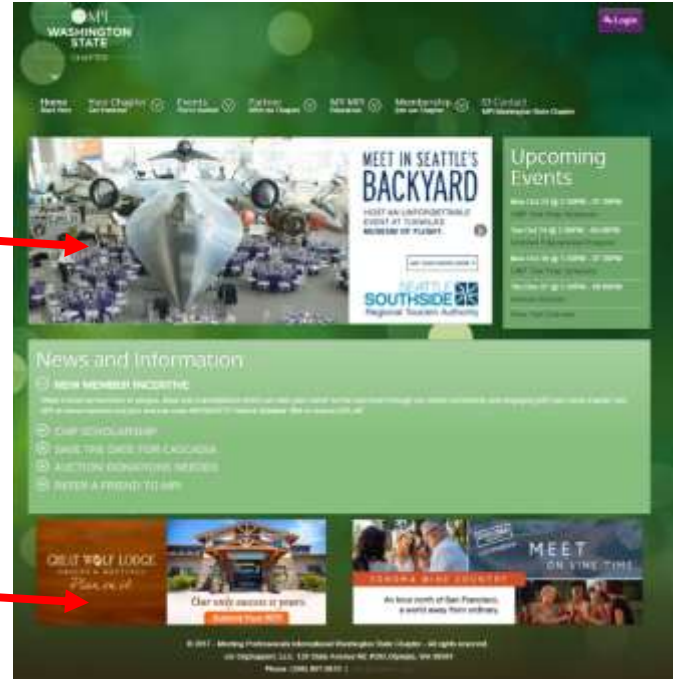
MPI WASHINGTON STATE CHAPTER

Login

Home Start Here | Your Chapter Get Involved | Events Find & Register | Partner With the Chapter | MY MPI Education | Membership Join our Chapter | Contact MPI Washington State Chapter

MEET IN SEATTLE'S BACKYARD

HOST AN UNFORGETTABLE EVENT AT THE MUSEUM OF FLIGHT.

SEATTLE SOUTHSIDE Regional Tourism Authority

Upcoming Events

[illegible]

News and Information

NEW MEMBER INCENTIVE

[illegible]

CMP SCHOLARSHIP

SAVE THE DATE FOR CASCADIA

AUCTION DONATIONS NEEDED

REFER A FRIEND TO MPI

GREAT WOLF LODGE

Our only success is yours.

MEET ON WINE TIME

SONOMA WINE COUNTRY

An hour north of San Francisco, a world away from ordinary.

© 2017 - Meeting Professionals International Washington State Chapter - All rights reserved.

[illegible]